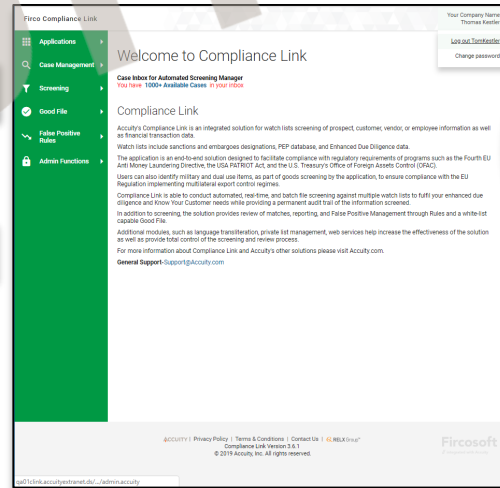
Firco Compliance Link

Your Company Name
Thomas Kestler

Log out TomKestler
Change password

Applications
Case Management
Screening
Good File
False Positive Rules
Admin Functions

Welcome to Compliance Link

Case Inbox for Automated Screening Manager
You have 1000+ Available Cases in your inbox

Compliance Link

Accuity's Compliance Link is an integrated solution for watch lists screening of prospect, customer, vendor, or employee information as well as financial transaction data.

Watch lists include sanctions and embargoes designations, PEP database, and Enhanced Due Diligence data.

The application is an end-to-end solution designed to facilitate compliance with regulatory requirements of programs such as the Fourth EU Anti Money Laundering Directive, the USA PATRIOT Act, and the U.S. Treasury's Office of Foreign Assets Control (OFAC).

Users can also identify military and dual use items, as part of goods screening by the application, to ensure compliance with the EU Regulation implementing multilateral export control regimes.

Compliance Link is able to conduct automated, real-time, and batch file screening against multiple watch lists to fulfil your enhanced due diligence and Know Your Customer needs while providing a permanent audit trail of the information screened.

In addition to screening, the solution provides review of matches, reporting, and False Positive Management through Rules and a white-list capable Good File.

Additional modules, such as language transliteration, private list management, web services help increase the effectiveness of the solution as well as provide total control of the screening and review process.

For more information about Compliance Link and Accuity's other solutions please visit Accuity.com.

General Support-Support@Accuity.com

ACCUITY | Privacy Policy | Terms & Conditions | Contact Us | RELX Group
Compliance Link Version 3.6.1
© 2019 Accuity, Inc. All rights reserved.

Fircosoft

qa01clink.accuityextranet.ds/.../admin.accuity